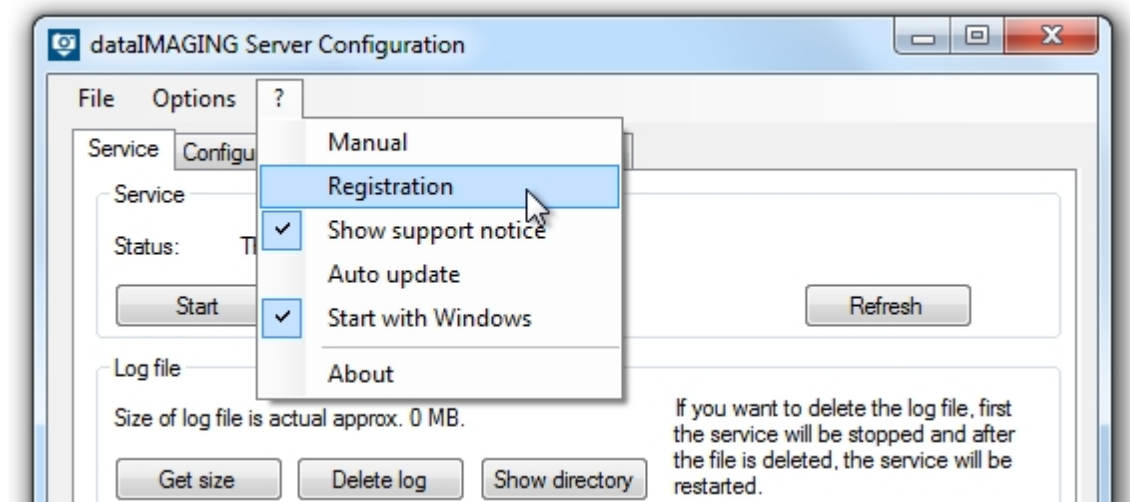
dataIMAGING Server Configuration

File Options ?

Service Configu

Manual
Registration
Show support notice
Auto update
Start with Windows
About

Service

Status: Th

Start

Refresh

Log file

Size of log file is actual approx. 0 MB.

If you want to delete the log file, first the service will be stopped and after the file is deleted, the service will be restarted.

Get size Delete log Show directory